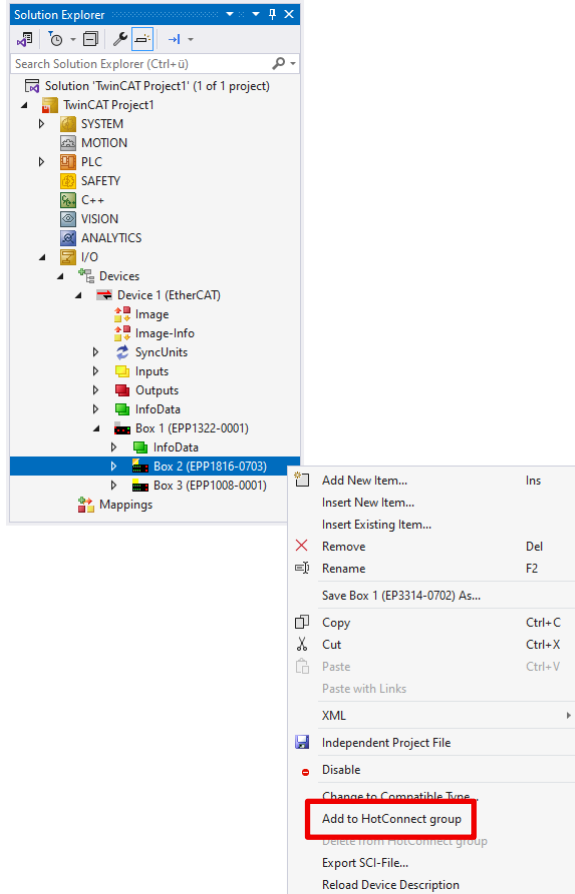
Solution Explorer

Search Solution Explorer (Ctrl+ü)

Solution 'TwinCAT Project1' (1 of 1 project)
TwinCAT Project1
SYSTEM
MOTION
PLC
SAFETY
C++
VISION
ANALYTICS
I/O
Devices
Device 1 (EtherCAT)
Image
Image-Info
SyncUnits
Inputs
Outputs
InfoData
Box 1 (EPP1322-0001)
InfoData
Box 2 (EPP1816-0703)
Box 3 (EPP1008-0001)
Mappings

Add New Item... Ins
Insert New Item...
Insert Existing Item...
Remove Del
Rename F2
Save Box 1 (EP3314-0702) As...
Copy Ctrl+C
Cut Ctrl+X
Paste Ctrl+V
Paste with Links
XML
Independent Project File
Disable
Change to Compatible Type...
Add to HotConnect group
Delete from HotConnect group
Export SCI-File...
Reload Device Description